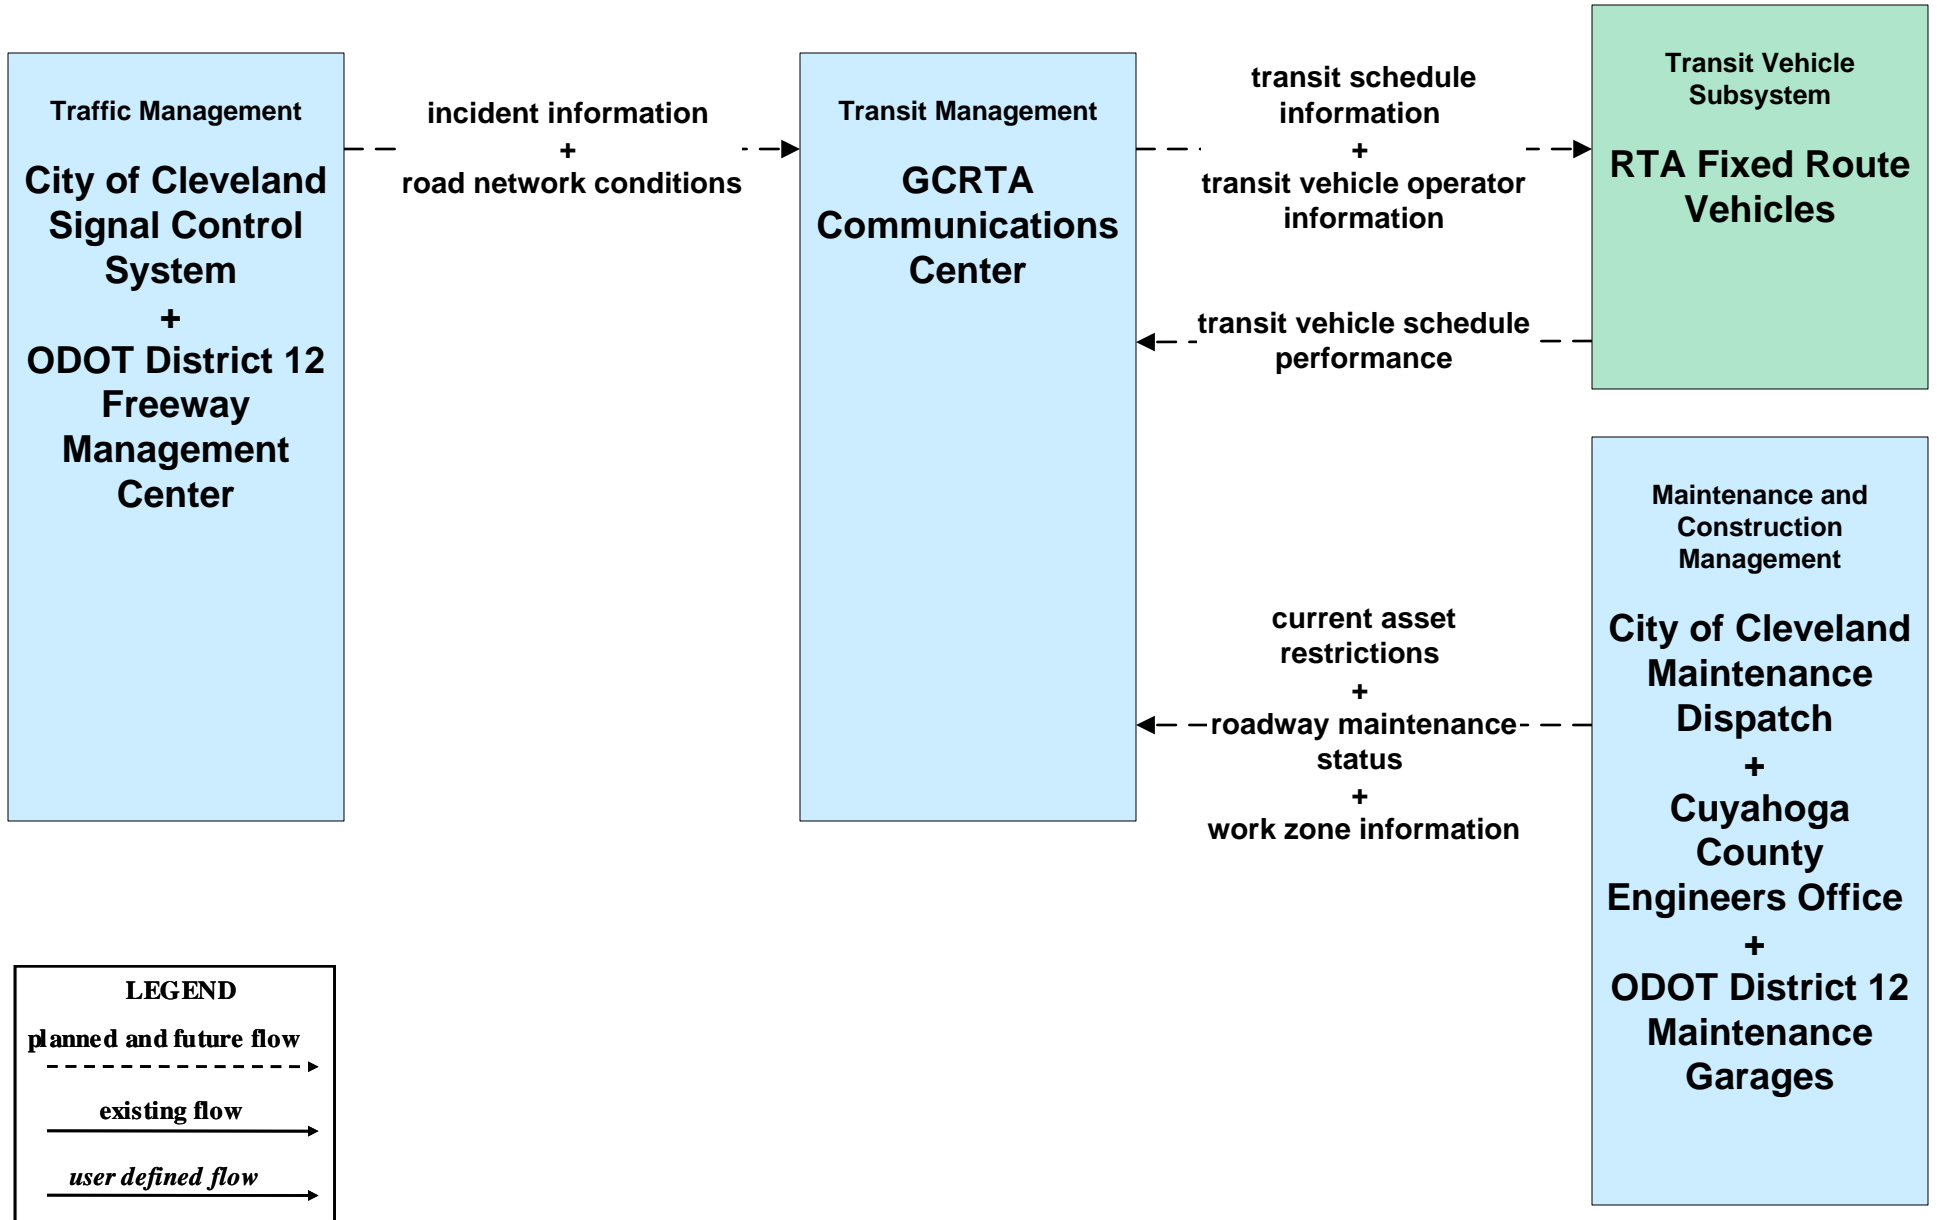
Traffic Management

City of Cleveland Signal Control System
+
ODOT District 12 Freeway Management Center

incident information
+
road network conditions

Transit Management

GCRTA Communications Center

transit schedule information
+
transit vehicle operator information

Transit Vehicle Subsystem

RTA Fixed Route Vehicles

transit vehicle schedule performance

Maintenance and Construction Management

City of Cleveland Maintenance Dispatch
+
Cuyahoga County Engineers Office
+
ODOT District 12 Maintenance Garages

current asset restrictions
+
roadway maintenance status
+
work zone information

LEGEND
planned and future flow
existing flow
user defined flow